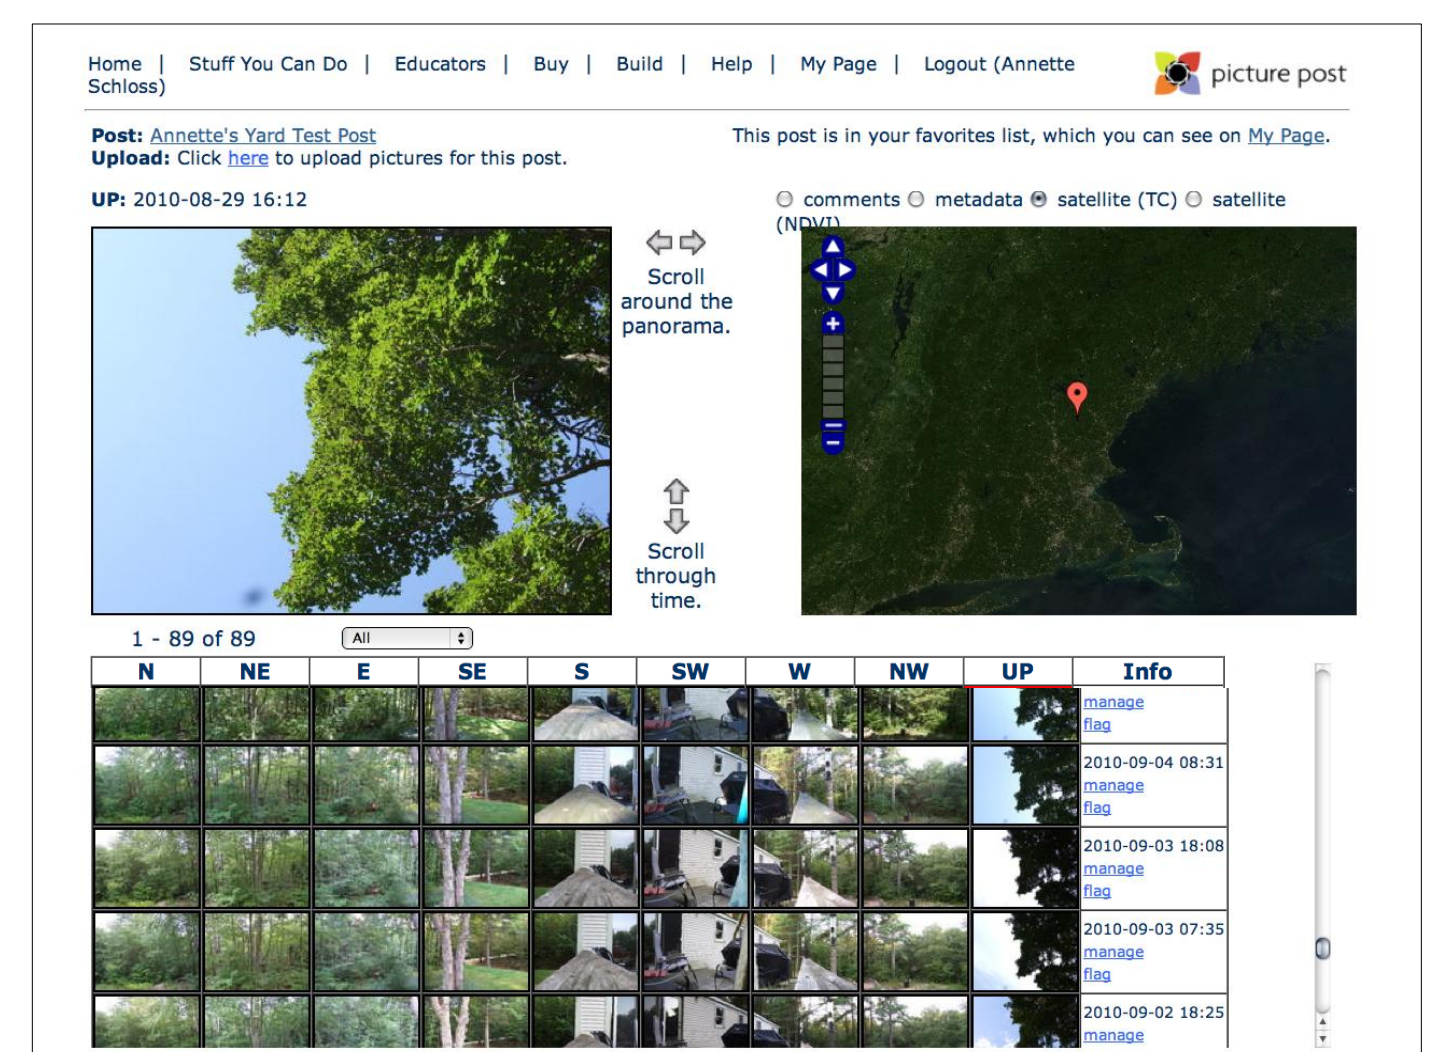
Home | Stuff You Can Do | Educators | Buy | Build | Help | My Page | Logout (Annette Schloss)

picture post

Post: Annette's Yard Test Post
Upload: Click here to upload pictures for this post.

This post is in your favorites list, which you can see on My Page.

UP: 2010-08-29 16:12

comments metadata satellite (TC) satellite (NDVI)

Scroll around the panorama.

Scroll through time.

1 - 89 of 89

All

| N | NE | E | SE | S | SW | W | NW | UP | Info |
|---|---|---|---|---|---|---|---|---|---|
| | | | | | | | | | manage flag |
| | | | | | | | | | 2010-09-04 08:31 manage flag |
| | | | | | | | | | 2010-09-03 18:08 manage flag |
| | | | | | | | | | 2010-09-03 07:35 manage flag |
| | | | | | | | | | 2010-09-02 18:25 manage |